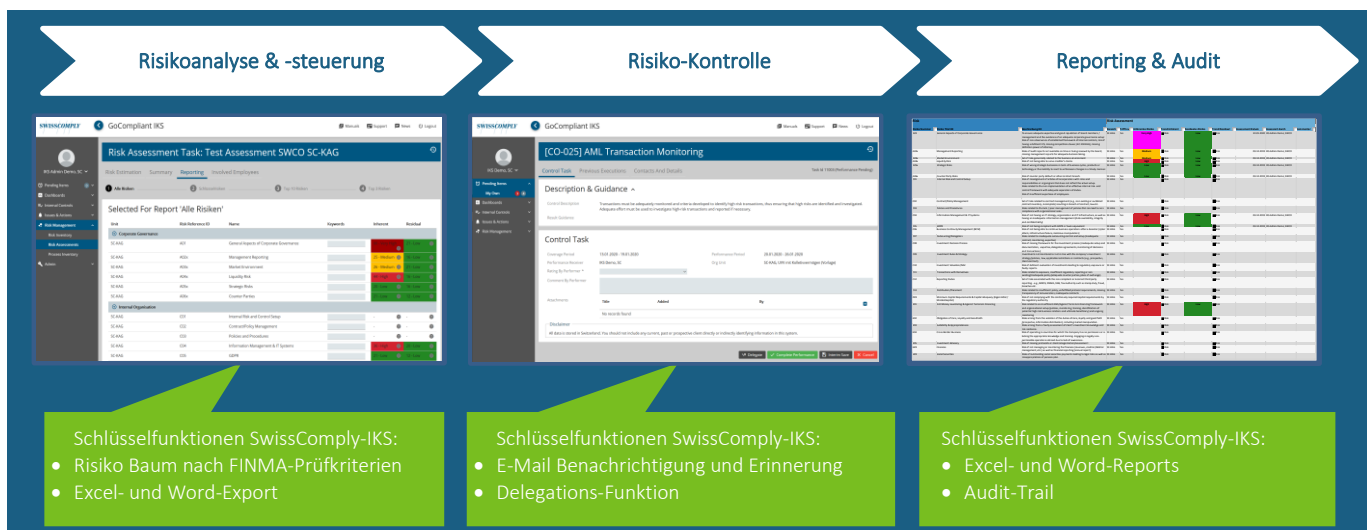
Risikoanalyse & -steuerung

Risiko-Kontrolle

Reporting & Audit

SWISSCOMPLY GoCompliant IKS

Risk Assessment Task: Test Assessment SWCO SC-KAG

Risk Estimation Summary Reporting Involved Employees

Selected For Report 'Alle Risiken'

SWISSCOMPLY GoCompliant IKS

[CO-025] AML Transaction Monitoring

Control Task Previous Executions Contacts And Details

Description & Guidance

Control Task

Disclaimer

Delegate Complete Performance Interim Save Cancel

Schlüsselfunktionen SwissComply-IKS:
• Risiko Baum nach FINMA-Prüfkriterien
• Excel- und Word-Export

Schlüsselfunktionen SwissComply-IKS:
• E-Mail Benachrichtigung und Erinnerung
• Delegations-Funktion

Schlüsselfunktionen SwissComply-IKS:
• Excel- und Word-Reports
• Audit-Trail